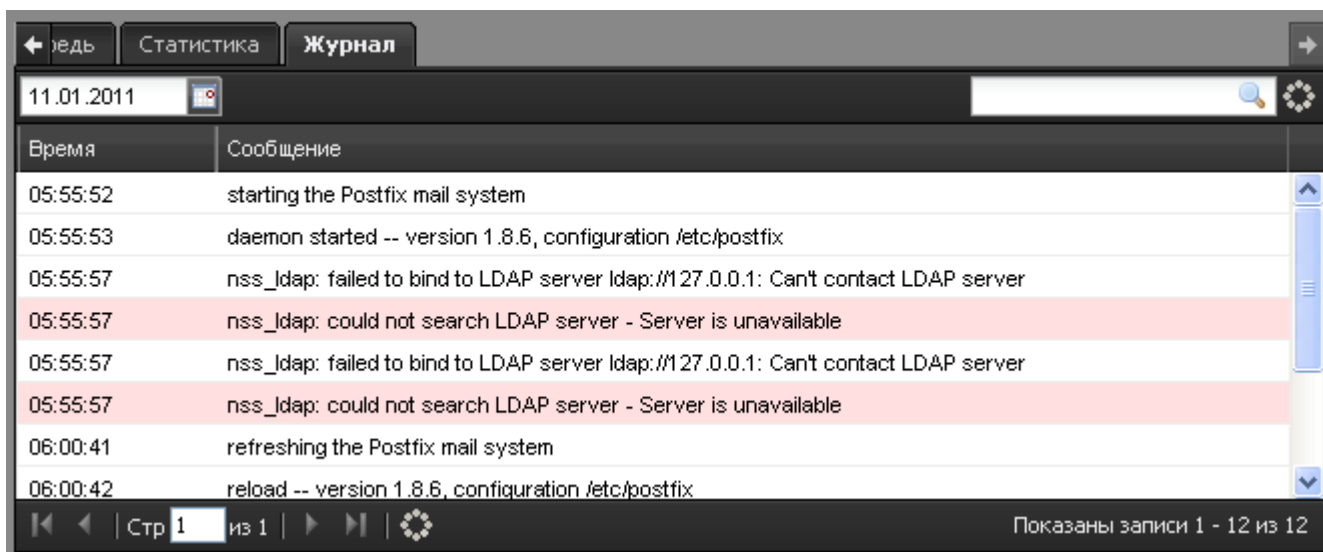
редь | Статистика | Журнал

11.01.2011

| Время | Сообщение |
|---|---|
| 05:55:52 | starting the Postfix mail system |
| 05:55:53 | daemon started -- version 1.8.6, configuration /etc/postfix |
| 05:55:57 | nss_ldap: failed to bind to LDAP server ldap://127.0.0.1: Can't contact LDAP server |
| 05:55:57 | nss_ldap: could not search LDAP server - Server is unavailable |
| 05:55:57 | nss_ldap: failed to bind to LDAP server ldap://127.0.0.1: Can't contact LDAP server |
| 05:55:57 | nss_ldap: could not search LDAP server - Server is unavailable |
| 06:00:41 | refreshing the Postfix mail system |
| 06:00:42 | reload -- version 1.8.6, configuration /etc/postfix |

Стр 1 из 1

Показаны записи 1 - 12 из 12